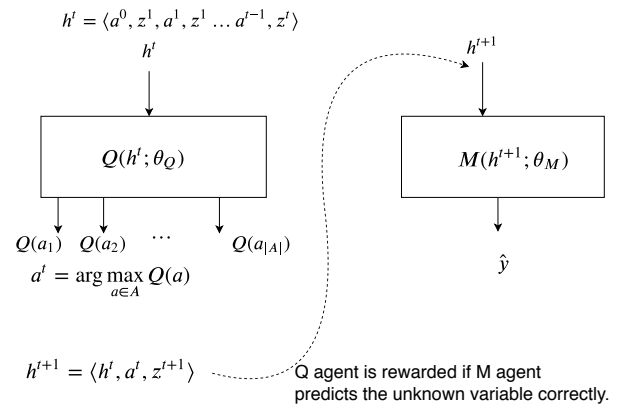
$h^t = \langle a^0, z^1, a^1, z^1 \ldots a^{t-1}, z^t \rangle$

$h^t$

$Q(h^t; \theta_Q)$

$Q(a_1)$ $Q(a_2)$ $\cdots$ $Q(a_{|A|})$

$a^t = \arg\max_{a \in A} Q(a)$

$h^{t+1}$

$M(h^{t+1}; \theta_M)$

$\hat{y}$

$h^{t+1} = \langle h^t, a^t, z^{t+1} \rangle$

Q agent is rewarded if M agent predicts the unknown variable correctly.